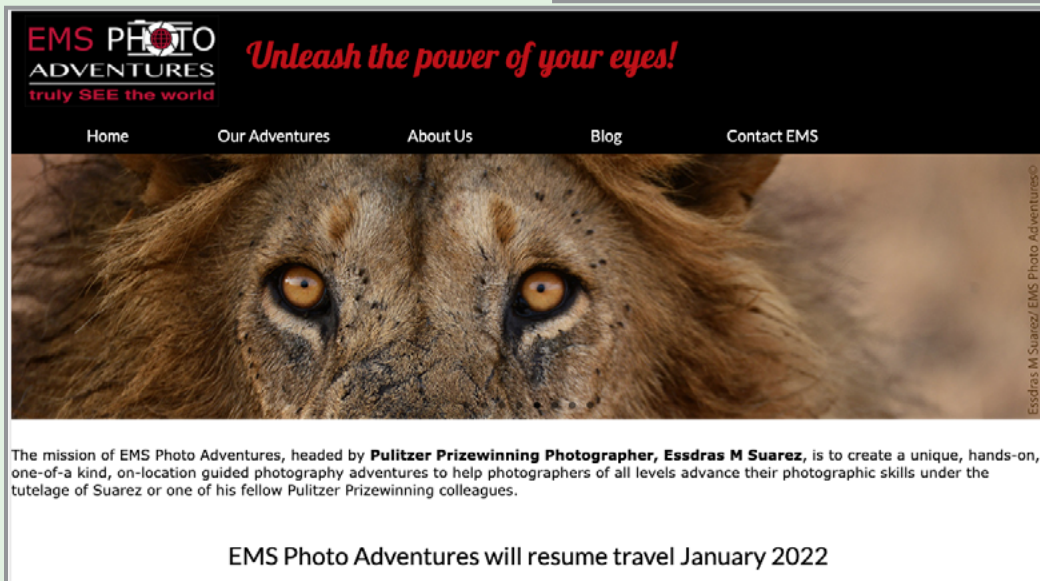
EMS PHOTO ADVENTURES
truly SEE the world

Unleash the power of your eyes!

Home
Our Adventures
About Us
Blog
Contact EMS

Essdras M Suarez/ EMS Photo Adventures©

The mission of EMS Photo Adventures, headed by **Pulitzer Prizewinning Photographer, Essdras M Suarez**, is to create a unique, hands-on, one-of-a kind, on-location guided photography adventures to help photographers of all levels advance their photographic skills under the tutelage of Suarez or one of his fellow Pulitzer Prizewinning colleagues.

EMS Photo Adventures will resume travel January 2022